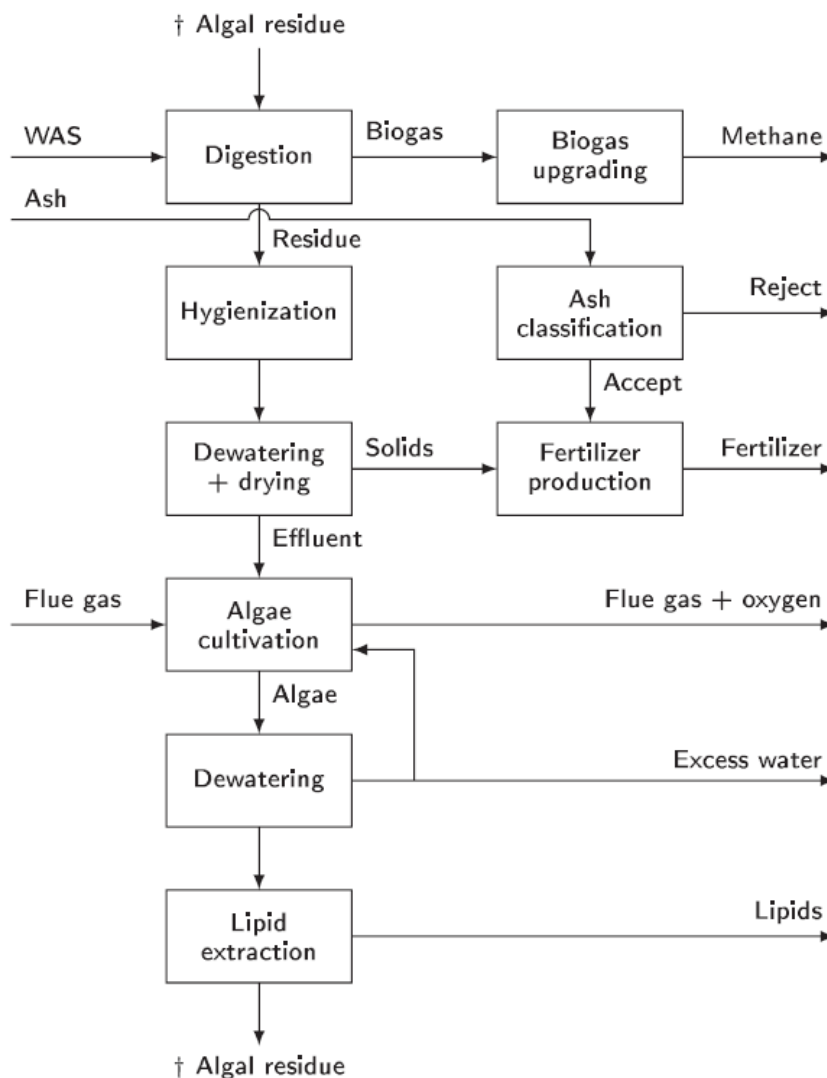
† Algal residue

WAS

Digestion

Biogas

Biogas upgrading

Methane

Ash

Residue

Hygienization

Ash classification

Reject

Accept

Dewatering + drying

Solids

Fertilizer production

Fertilizer

Effluent

Flue gas

Algae cultivation

Flue gas + oxygen

Algae

Dewatering

Excess water

Lipid extraction

Lipids

† Algal residue